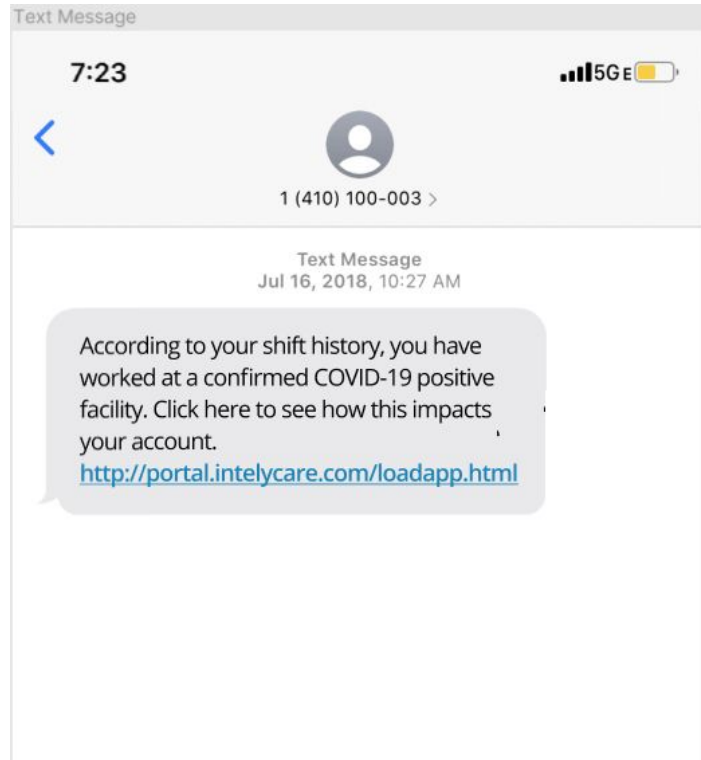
Text Message

7:23

5G E

1 (410) 100-003 >

Text Message
Jul 16, 2018, 10:27 AM

According to your shift history, you have worked at a confirmed COVID-19 positive facility. Click here to see how this impacts your account.
http://portal.intelycare.com/loadapp.html